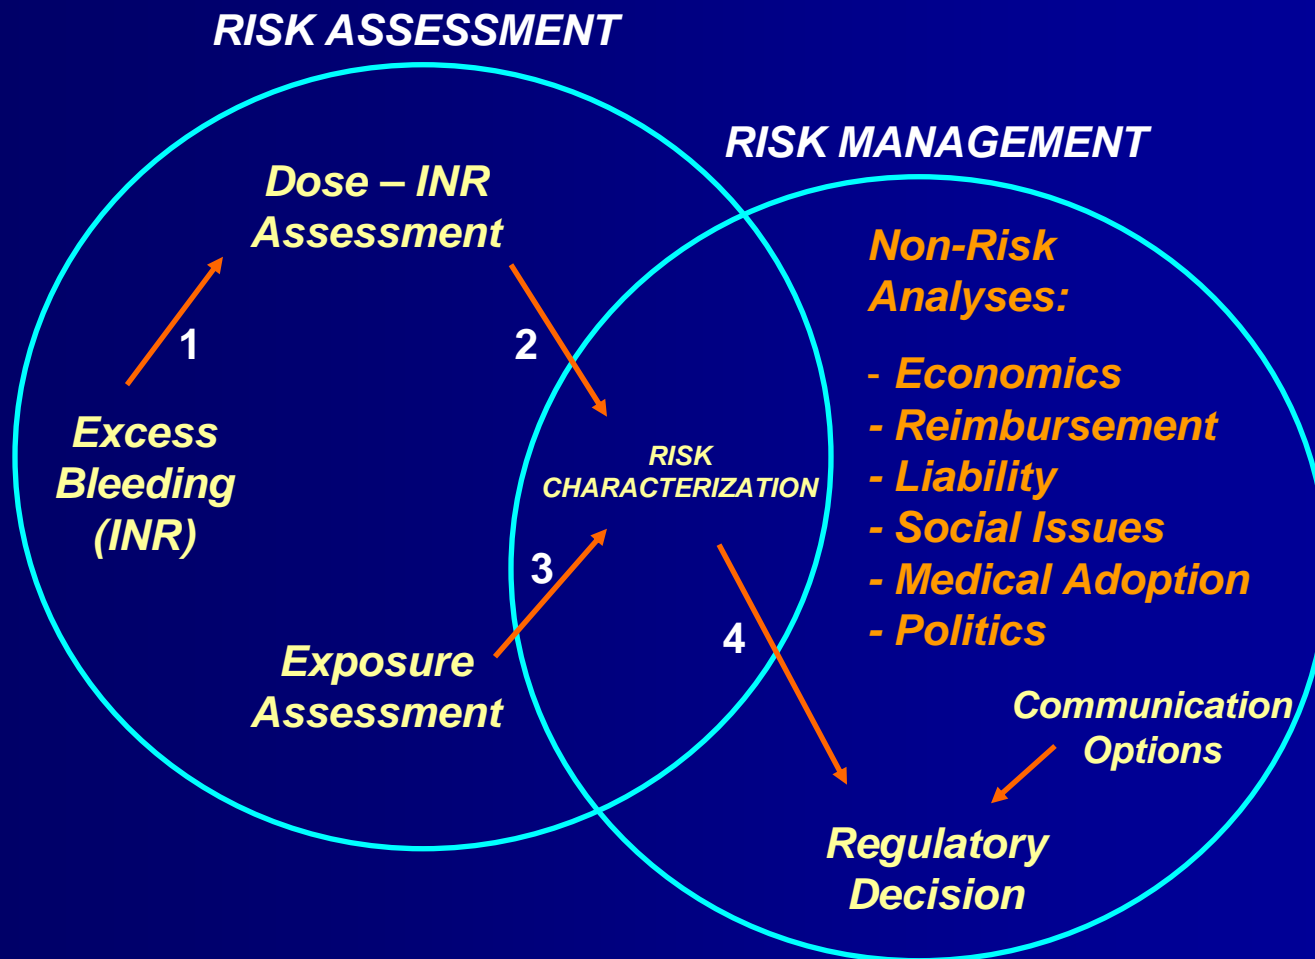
RISK ASSESSMENT

RISK MANAGEMENT

Dose – INR Assessment

1

2

Excess Bleeding (INR)

RISK CHARACTERIZATION

3

4

Exposure Assessment

Non-Risk Analyses:

- Economics
- Reimbursement
- Liability
- Social Issues
- Medical Adoption
- Politics

Communication Options

Regulatory Decision